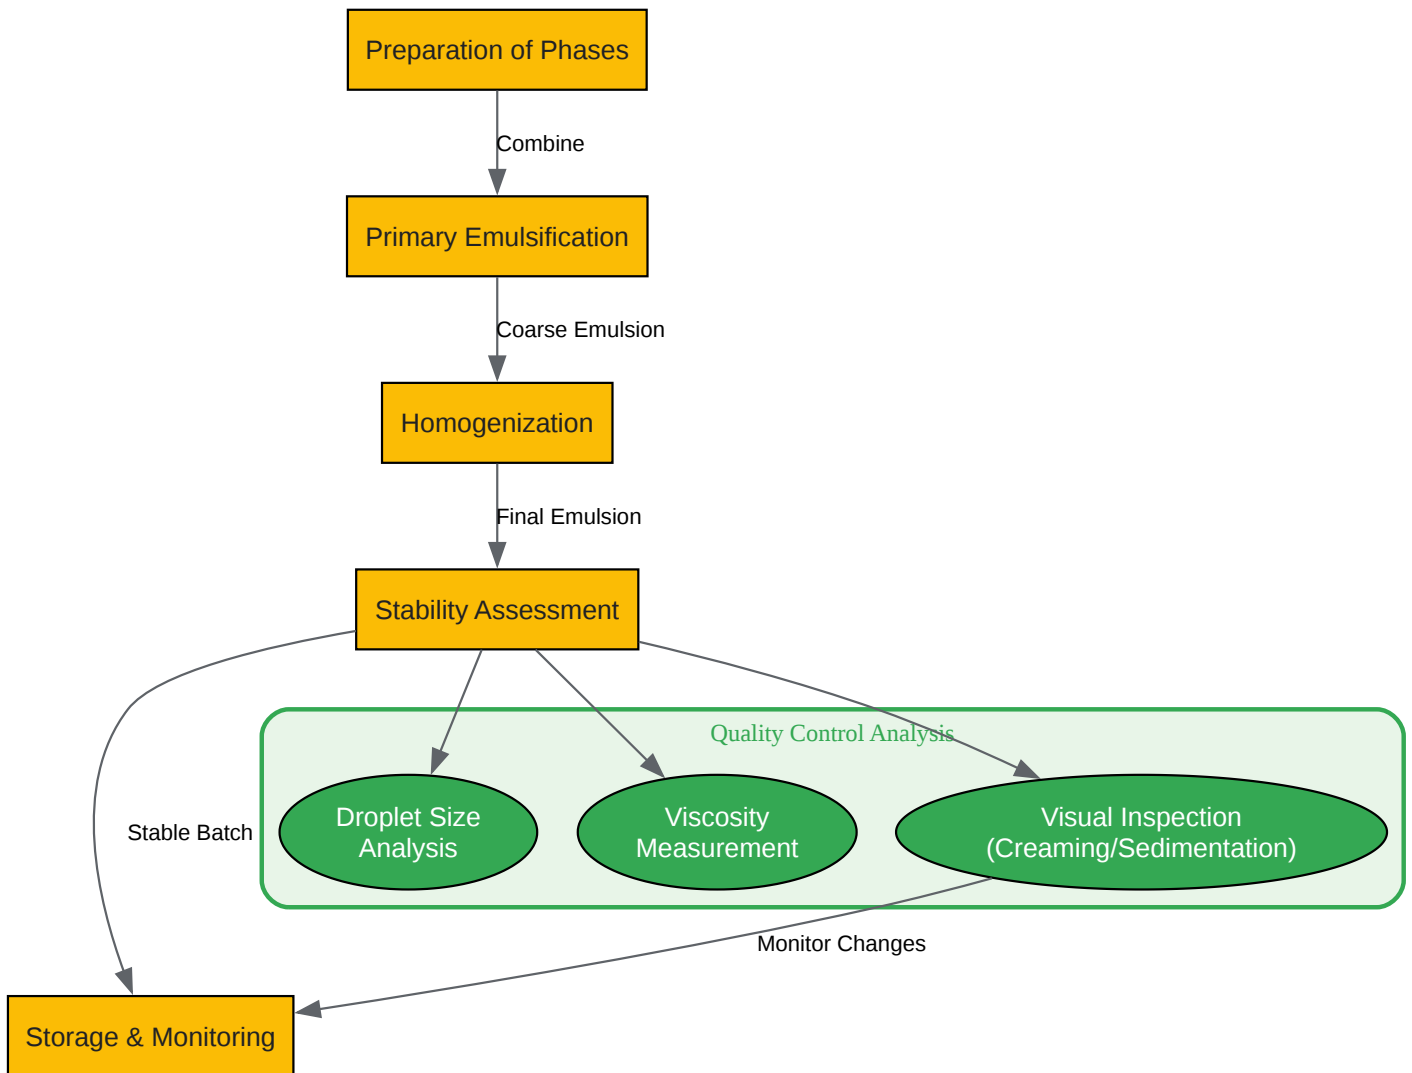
Preparation of Phases

Combine

Primary Emulsification

Coarse Emulsion

Homogenization

Final Emulsion

Stability Assessment

Quality Control Analysis

Droplet Size Analysis

Viscosity Measurement

Visual Inspection (Creaming/Sedimentation)

Stable Batch

Monitor Changes

Storage & Monitoring